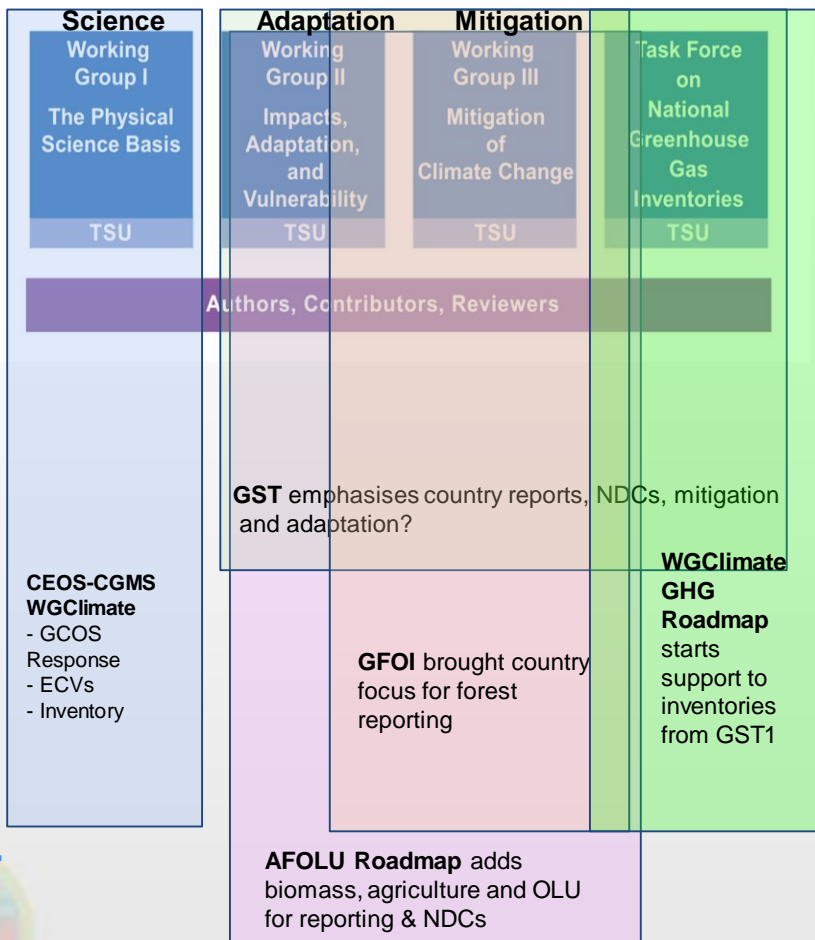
Science Adaptation Mitigation

Working Group I
The Physical Science Basis
TSU

Working Group II
Impacts, Adaptation, and Vulnerability
TSU

Working Group III
Mitigation of Climate Change
TSU

Task Force on National Greenhouse Gas Inventories
TSU

Authors, Contributors, Reviewers

GST emphasises country reports, NDCs, mitigation and adaptation?

CEOS-CGMS WGClimate
- GCOS Response
- ECVs
- Inventory

GFOI brought country focus for forest reporting

WGClimate GHG Roadmap starts support to inventories from GST1

AFOLU Roadmap adds biomass, agriculture and OLU for reporting & NDCs